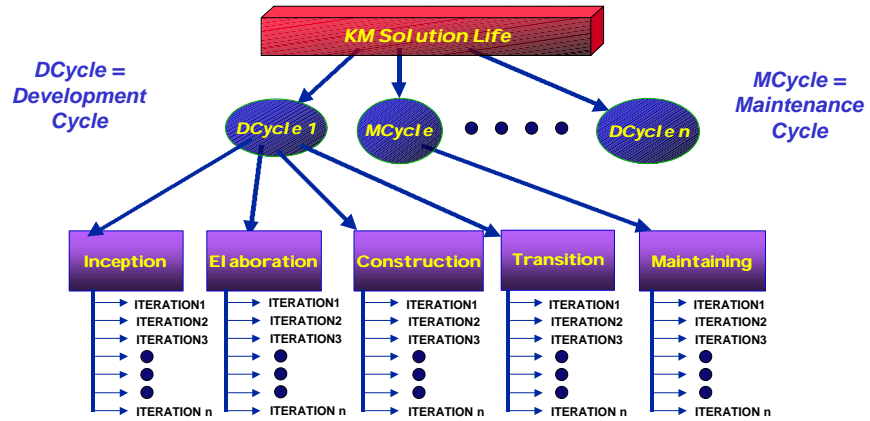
KM Solution Life

DCycle = Development Cycle

MCycle = Maintenance Cycle

DCycle 1

MCycle

DCycle n

Inception
ITERATION1
ITERATION2
ITERATION3
ITERATION n

Elaboration
ITERATION1
ITERATION2
ITERATION3
ITERATION n

Construction
ITERATION1
ITERATION2
ITERATION3
ITERATION n

Transition
ITERATION1
ITERATION2
ITERATION3
ITERATION n

Maintaining
ITERATION1
ITERATION2
ITERATION3
ITERATION n